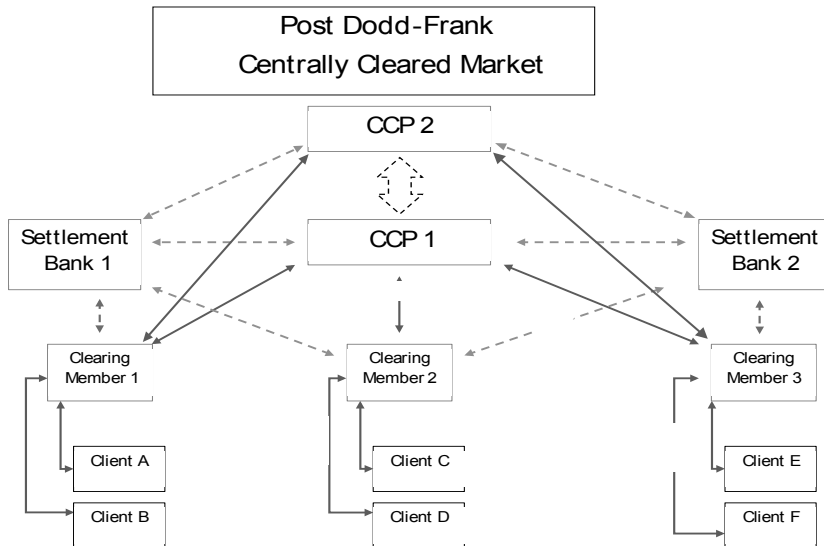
Post Dodd-Frank
Centrally Cleared Market

CCP 2

Settlement Bank 1

CCP 1

Settlement Bank 2

Clearing Member 1

Clearing Member 2

Clearing Member 3

Client A

Client B

Client C

Client D

Client E

Client F